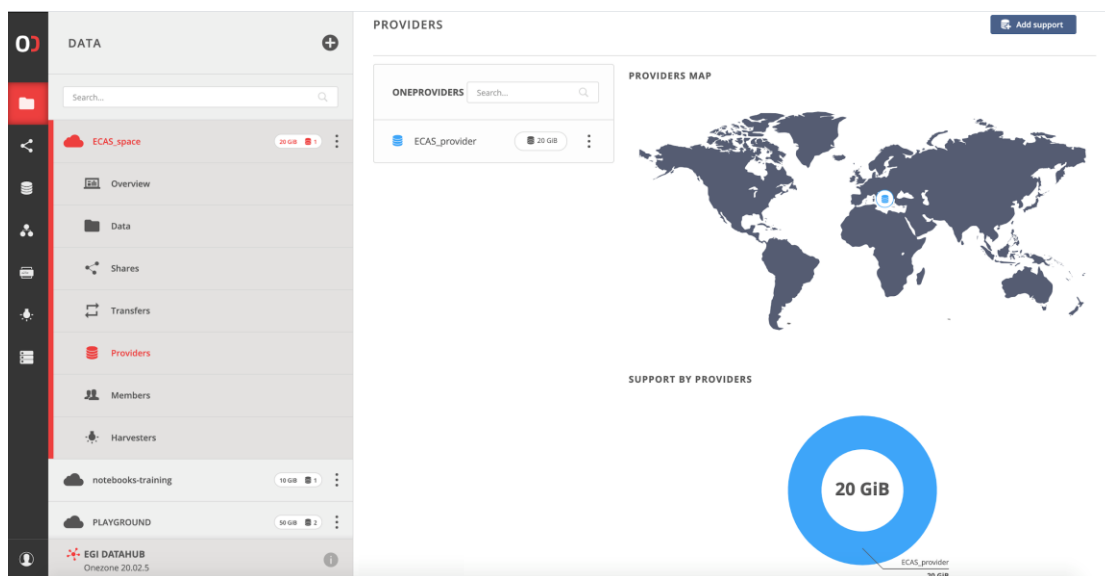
DATA

Search...

ECAS_space 20 GiB 1

Overview

Data

Shares

Transfers

Providers

Members

Harvesters

notebooks-training 10 GiB 1

PLAYGROUND 50 GiB 2

EGI DATAHUB
Onezone 20.02.5

PROVIDERS

Add support

ONEPROVIDERS Search...

ECAS_provider 20 GiB

PROVIDERS MAP

SUPPORT BY PROVIDERS

20 GiB

ECAS_provider
20 GiB